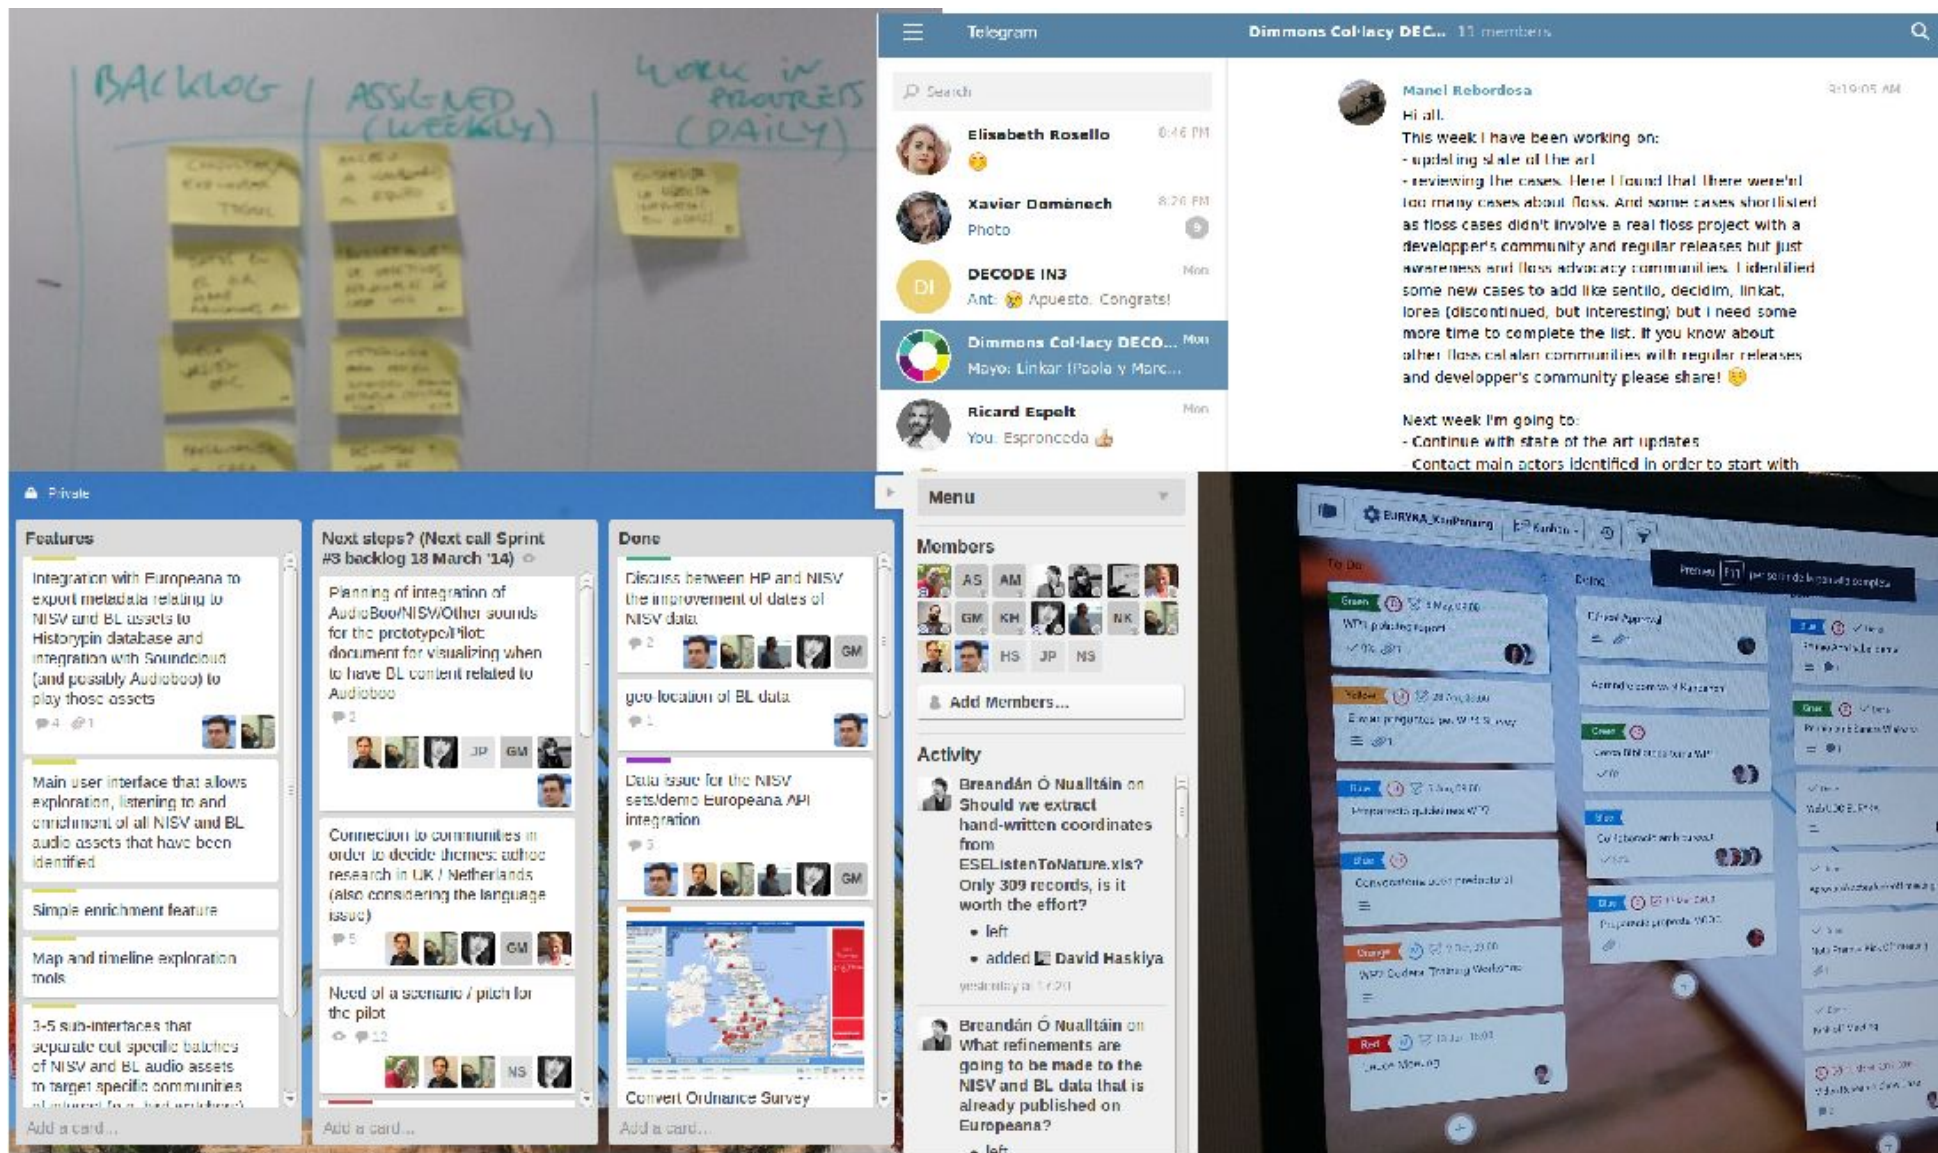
BACKLOG

ASSIGNED (WEEKLY)

WORK IN PROGRESS (DAILY)

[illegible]

Telegram

Dimmons Col·lacy DEC... 11 members

Search

Elisabeth Rosello 6:46 PM
😊

Xavier Domènech 8:26 PM
Photo

DI
DECODE IN3 Mon
Ant: 😢 Apuesto. Congrats!

Dimmons Col·lacy DECO... Mon
Mayo: Linkar (Paola y Marc...

Ricard Espelt Mon
You: Espronceda 👍

Manel Rebordosa 9:19:05 AM
Hi all.
This week I have been working on:
- updating state of the art
- reviewing the cases. Here I found that there were'nt too many cases about floss. And some cases shortlisted as floss cases didn't involve a real floss project with a developper's community and regular releases but just awareness and floss advocacy communities. I identified some new cases to add like sentilo, decidim, linkat, lorea (discontinued, but interesting) but I need some more time to complete the list. If you know about other floss catalan communities with regular releases and developper's community please share! 😊

Next week I'm going to:
- Continue with state of the art updates
- Contact main actors identified in order to start with

Private

Features

Integration with Europeana to export metadata relating to NISV and BL assets to Historypin database and integration with Soundcloud (and possibly Audioboo) to play those assets
4 1

Main user interface that allows exploration, listening to and enrichment of all NISV and BL audio assets that have been identified

Simple enrichment feature

Map and timeline exploration tools

3-5 sub-interfaces that separate out specific batches of NISV and BL audio assets to target specific communities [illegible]

Add a card...

Next steps? (Next call Sprint #3 backlog 18 March '14)

Planning of integration of AudioBoo/NISV/Other sounds for the prototype/Pilot: document for visualizing when to have BL content related to Audioboo
2
JP GM

Connection to communities in order to decide themes: adhoc research in UK / Netherlands (also considering the language issue)
5
GM

Need of a scenario / pitch for the pilot
12
NS

Add a card...

Done

Discuss between HP and NISV the improvement of dates of NISV data
2
GM

geo-location of BL data
1

Data issue for the NISV sets/demo Europeana API integration
3
GM

Convert Ordnance Survey

Add a card...

Menu

Members
AS AM
GM KH NK
HS JP NS

Add Members...

Activity

Breandán Ó Nualláin on Should we extract hand-written coordinates from ESEListenToNature.xls? Only 309 records, is it worth the effort?
• left
• added David Haskiya
yesterday at 1:20

Breandán Ó Nualláin on What refinements are going to be made to the NISV and BL data that is already published on Europeana?
• left

EURYKA_KanPanning Kanban

To Do
Doing

Green
WP1 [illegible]
Yellow
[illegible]
Blue
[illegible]
Blue
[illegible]
Orange
WP3 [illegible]
Red
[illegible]

Critical Approval
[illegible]
Green
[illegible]
Blue
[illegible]
Blue
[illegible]